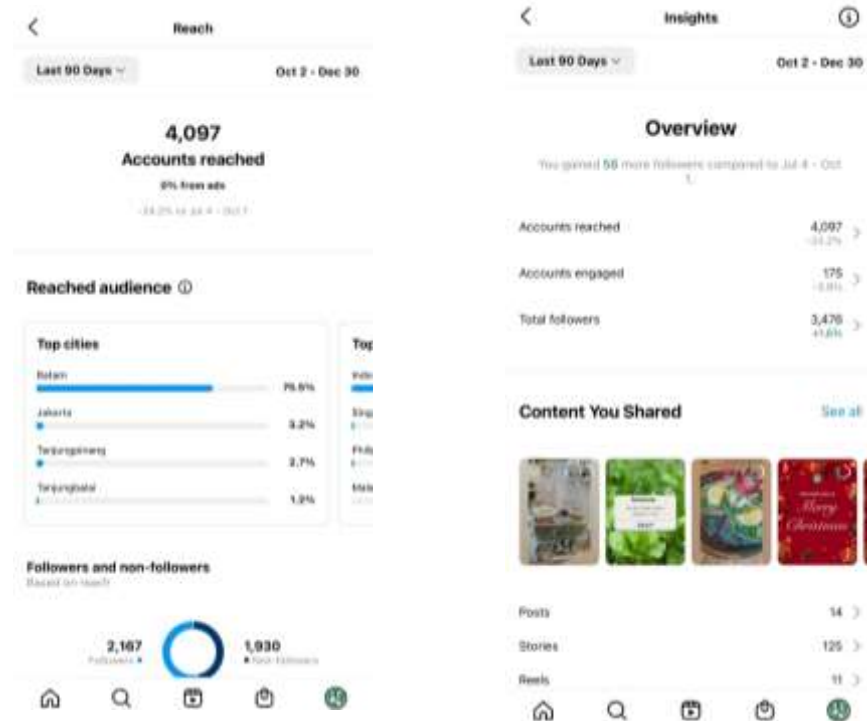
Reach

Last 90 Days

Oct 2 - Dec 30

4,097

Accounts reached

0% from ads

-34.2% vs Jul 4 - Oct 1

Reached audience ⓘ

Top cities

Batam 75.6%

Jakarta 3.2%

Tanjungpinang 2.7%

Tanjungbalai 1.2%

Top

Indo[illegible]

Sing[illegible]

Phil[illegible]

Mal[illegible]

Followers and non-followers

Based on reach

2,167

Followers

1,930

Non-followers

Insights

Last 90 Days

Oct 2 - Dec 30

Overview

You gained 56 more followers compared to Jul 4 - Oct 1.

Accounts reached 4,097 -34.2%

Accounts engaged 175 -3.8%

Total followers 3,476 +1.6%

Content You Shared

See all

Merry Christmas

Posts 14

Stories 125

Reels 11